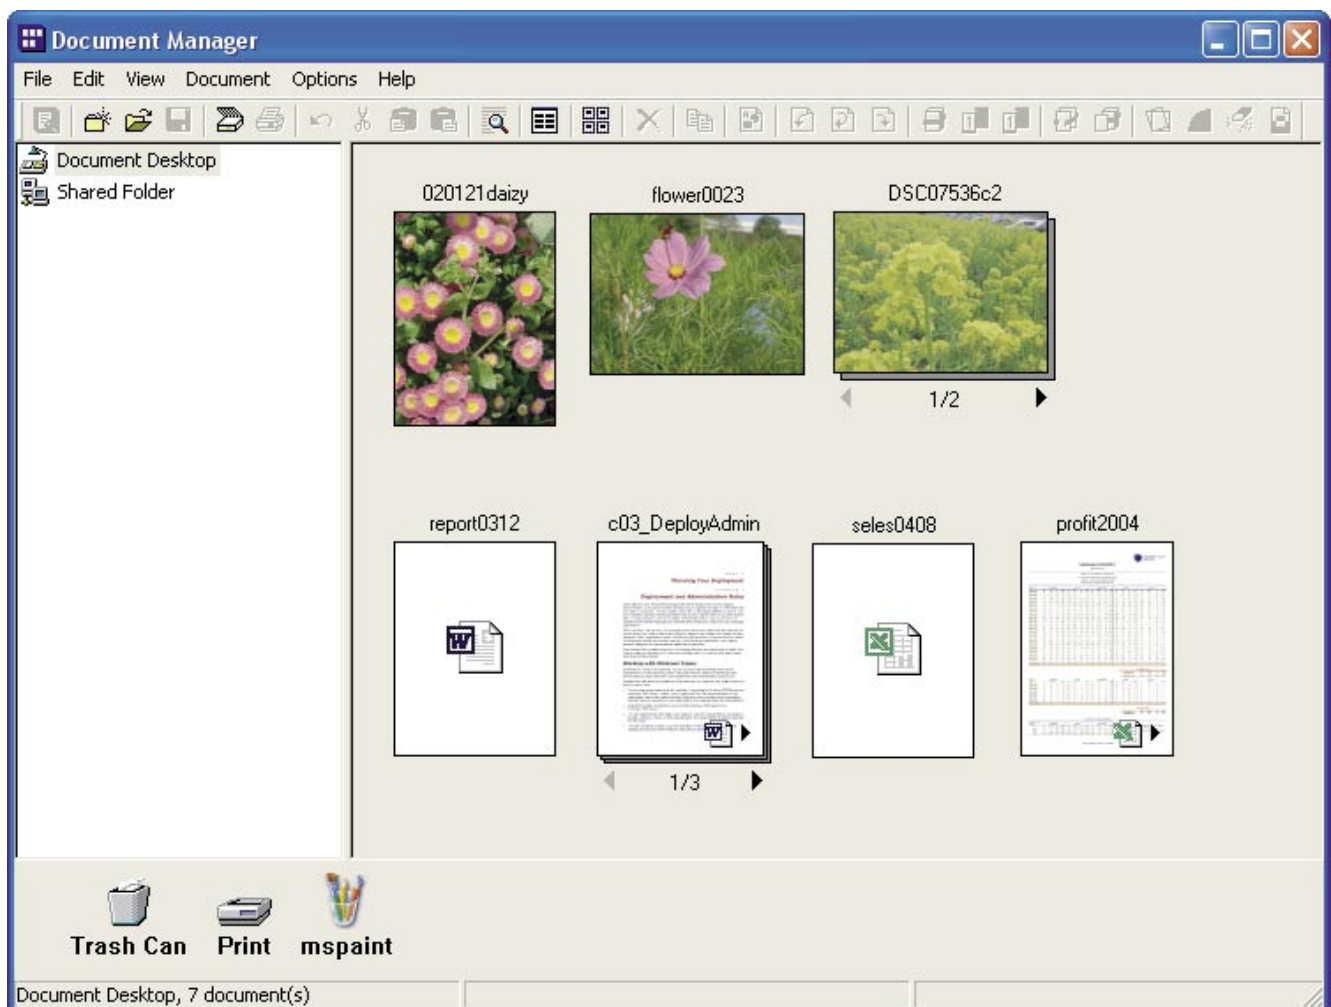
Document Manager

File Edit View Document Options Help

Document Desktop
Shared Folder

020121daizy
flower0023
DSC07536c2
1/2

report0312
c03_DeployAdmin
1/3
seles0408
profit2004

Trash Can
Print
mspaint

Document Desktop, 7 document(s)